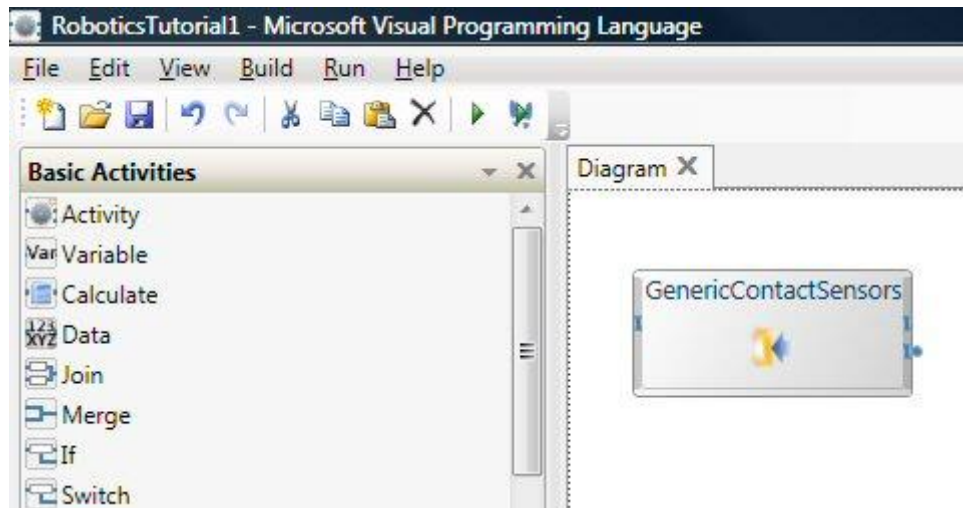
RoboticsTutorial1 - Microsoft Visual Programming Language

File Edit View Build Run Help

Basic Activities

Activity
Var Variable
Calculate
123 XYZ Data
Join
Merge
If
Switch

Diagram

GenericContactSensors